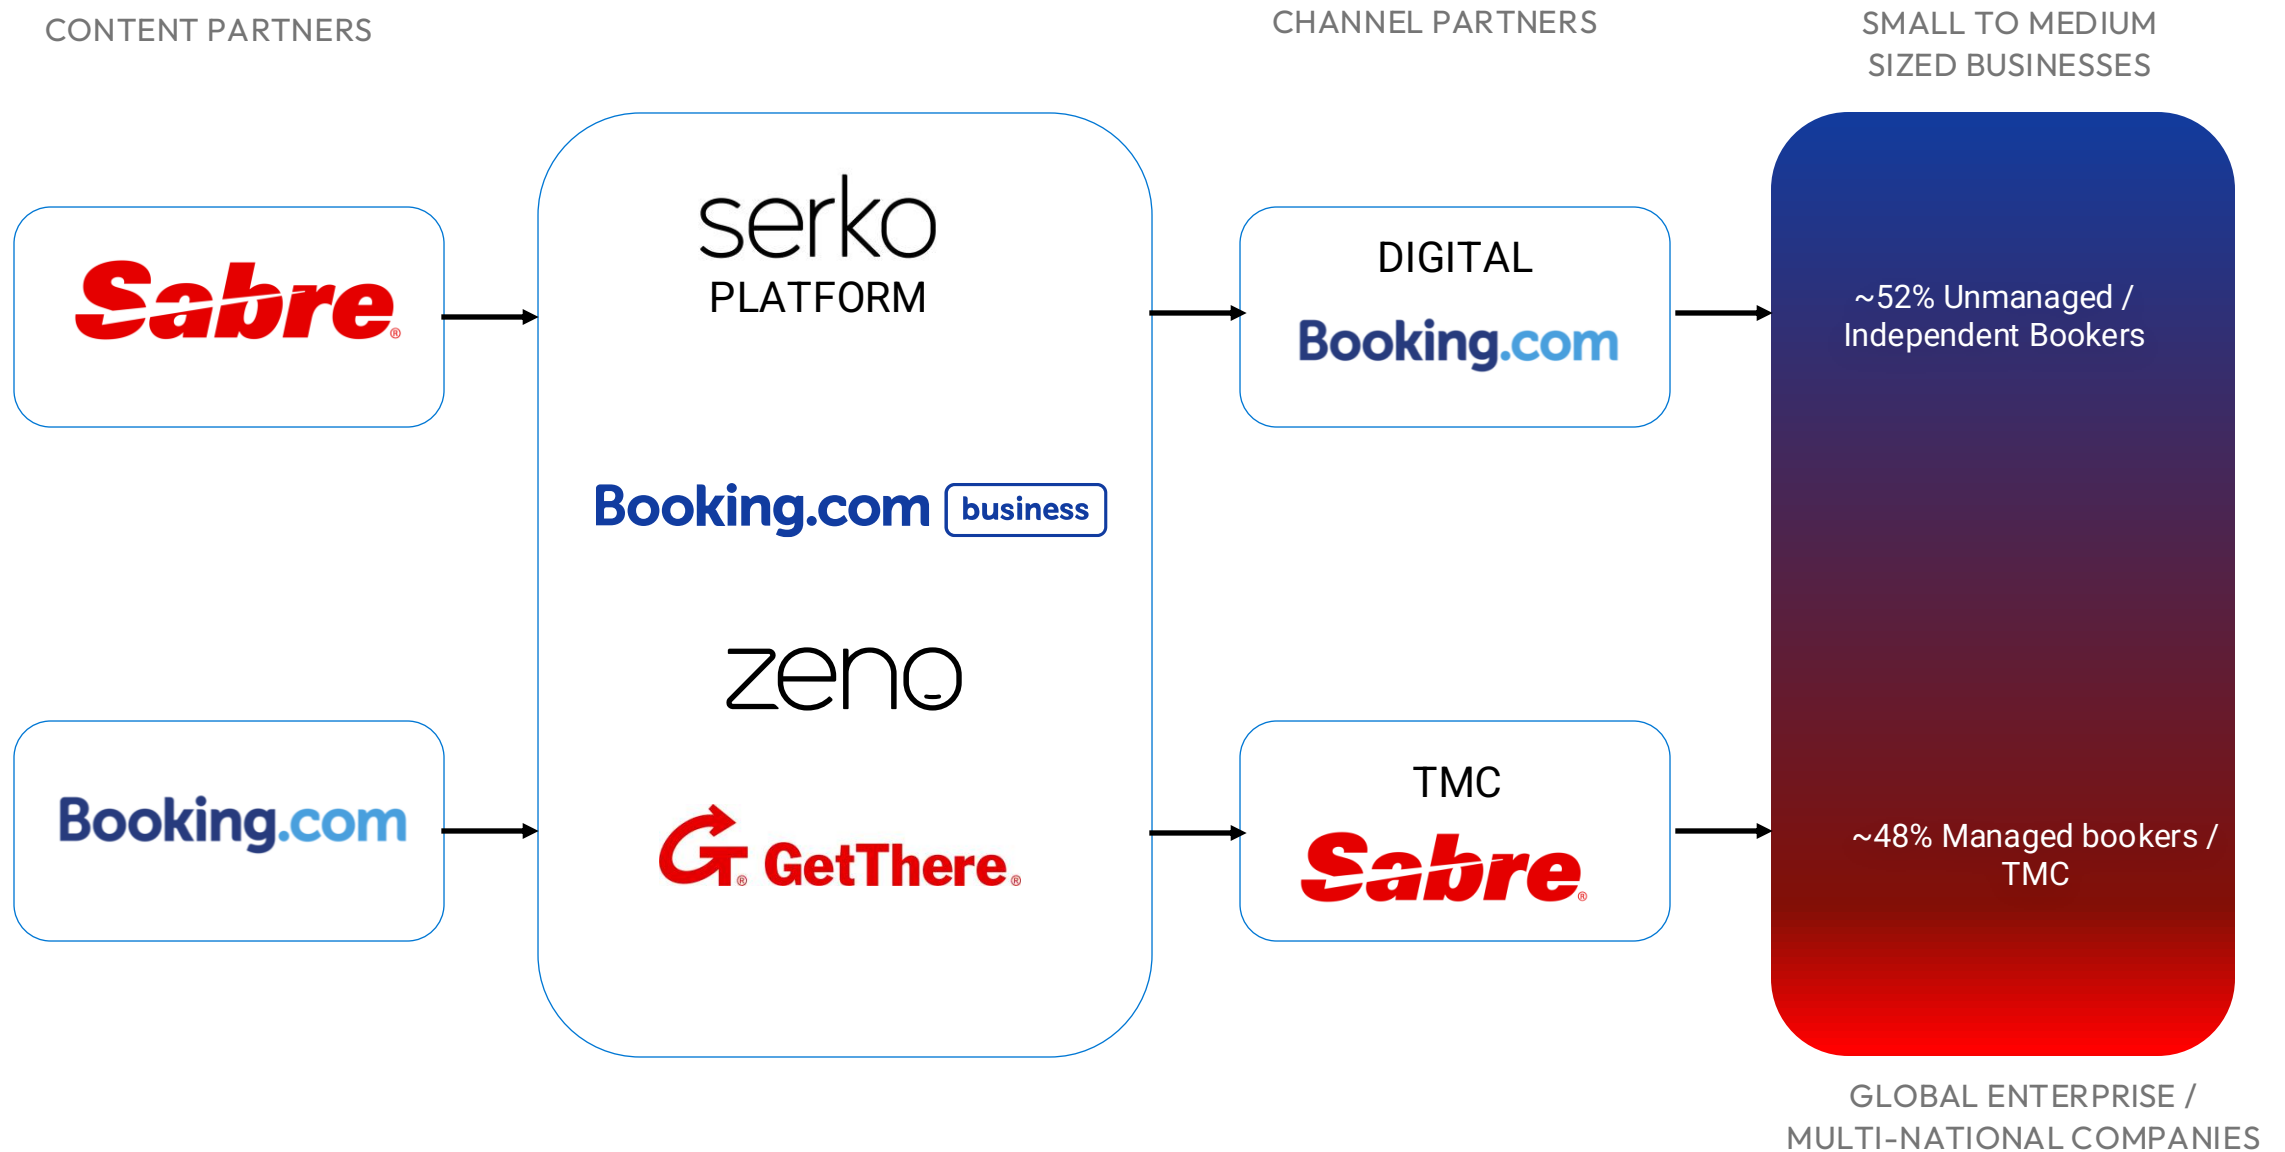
CONTENT PARTNERS

CHANNEL PARTNERS

SMALL TO MEDIUM SIZED BUSINESSES

Sabre

serko PLATFORM

Booking.com business

zeno

GetThere

Booking.com

DIGITAL

Booking.com

TMC

Sabre

~52% Unmanaged / Independent Bookers

~48% Managed bookers / TMC

GLOBAL ENTERPRISE / MULTI-NATIONAL COMPANIES